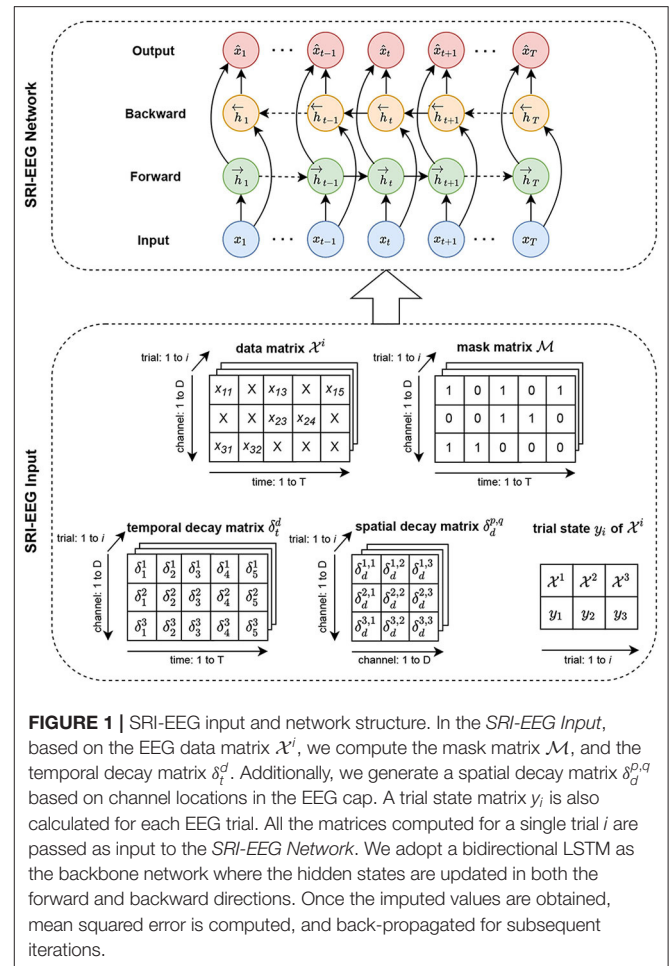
SRI-EEG Network

Output $\hat{x}_1$ ⋯ $\hat{x}_{t-1}$ $\hat{x}_t$ $\hat{x}_{t+1}$ ⋯ $\hat{x}_T$

Backward $\overleftarrow{h}_1$ $\overleftarrow{h}_{t-1}$ $\overleftarrow{h}_t$ $\overleftarrow{h}_{t+1}$ $\overleftarrow{h}_T$

Forward $\overrightarrow{h}_1$ $\overrightarrow{h}_{t-1}$ $\overrightarrow{h}_t$ $\overrightarrow{h}_{t+1}$ $\overrightarrow{h}_T$

Input $x_1$ ⋯ $x_{t-1}$ $x_t$ $x_{t+1}$ ⋯ $x_T$

SRI-EEG Input

trial: 1 to $i$

data matrix $\mathcal{X}^i$

channel: 1 to D

| $x_{11}$ | X | $x_{13}$ | X | $x_{15}$ |
|---|---|---|---|---|
| X | X | $x_{23}$ | $x_{24}$ | X |
| $x_{31}$ | $x_{32}$ | X | X | X |

time: 1 to T

trial: 1 to $i$

mask matrix $\mathcal{M}$

channel: 1 to D

| 1 | 0 | 1 | 0 | 1 |
|---|---|---|---|---|
| 0 | 0 | 1 | 1 | 0 |
| 1 | 1 | 0 | 0 | 0 |

time: 1 to T

trial: 1 to $i$

temporal decay matrix $\delta_t^d$

channel: 1 to D

| $\delta_1^1$ | $\delta_2^1$ | $\delta_3^1$ | $\delta_4^1$ | $\delta_5^1$ |
|---|---|---|---|---|
| $\delta_1^2$ | $\delta_2^2$ | $\delta_3^2$ | $\delta_4^2$ | $\delta_5^2$ |
| $\delta_1^3$ | $\delta_2^3$ | $\delta_3^3$ | $\delta_4^3$ | $\delta_5^3$ |

time: 1 to T

trial: 1 to $i$

spatial decay matrix $\delta_d^{p,q}$

channel: 1 to D

| $\delta_d^{1,1}$ | $\delta_d^{1,2}$ | $\delta_d^{1,3}$ |
|---|---|---|
| $\delta_d^{2,1}$ | $\delta_d^{2,2}$ | $\delta_d^{2,3}$ |
| $\delta_d^{3,1}$ | $\delta_d^{3,2}$ | $\delta_d^{3,3}$ |

channel: 1 to D

trial state $y_i$ of $\mathcal{X}^i$

| $\mathcal{X}^1$ | $\mathcal{X}^2$ | $\mathcal{X}^3$ |
|---|---|---|
| $y_1$ | $y_2$ | $y_3$ |

trial: 1 to $i$

**FIGURE 1 |** SRI-EEG input and network structure. In the *SRI-EEG Input*, based on the EEG data matrix $\mathcal{X}^i$, we compute the mask matrix $\mathcal{M}$, and the temporal decay matrix $\delta_t^d$. Additionally, we generate a spatial decay matrix $\delta_d^{p,q}$ based on channel locations in the EEG cap. A trial state matrix $y_i$ is also calculated for each EEG trial. All the matrices computed for a single trial $i$ are passed as input to the *SRI-EEG Network*. We adopt a bidirectional LSTM as the backbone network where the hidden states are updated in both the forward and backward directions. Once the imputed values are obtained, mean squared error is computed, and back-propagated for subsequent iterations.